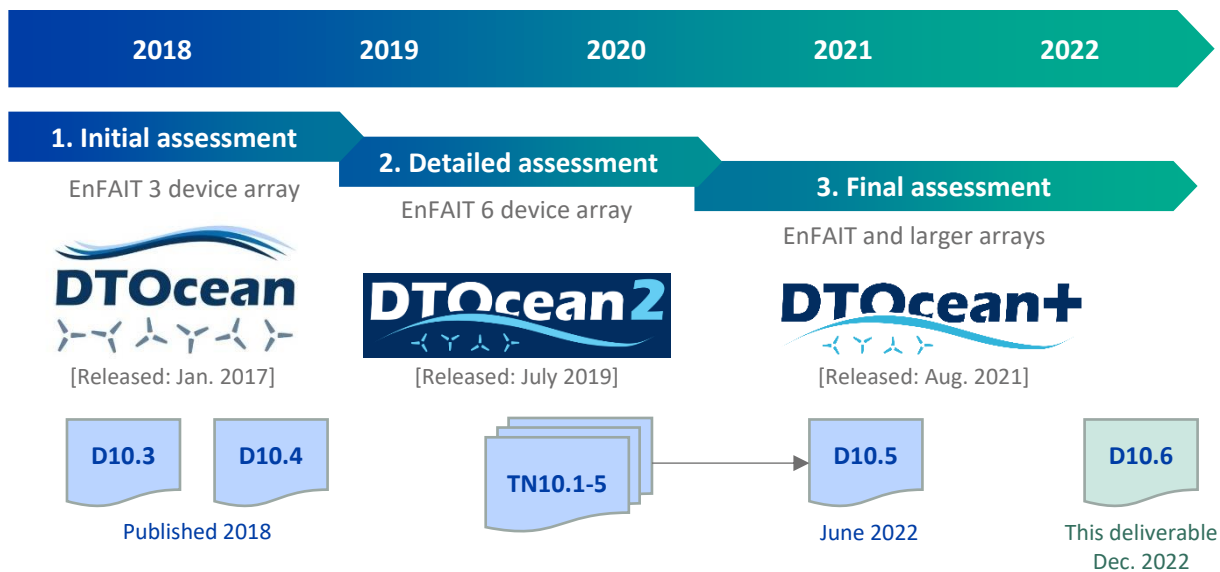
2018 2019 2020 2021 2022

1. Initial assessment

EnFAIT 3 device array

DTOcean

[Released: Jan. 2017]

2. Detailed assessment

EnFAIT 6 device array

DTOcean2

[Released: July 2019]

3. Final assessment

EnFAIT and larger arrays

DTOcean+

[Released: Aug. 2021]

D10.3

D10.4

Published 2018

TN10.1-5

D10.5

June 2022

D10.6

This deliverable Dec. 2022